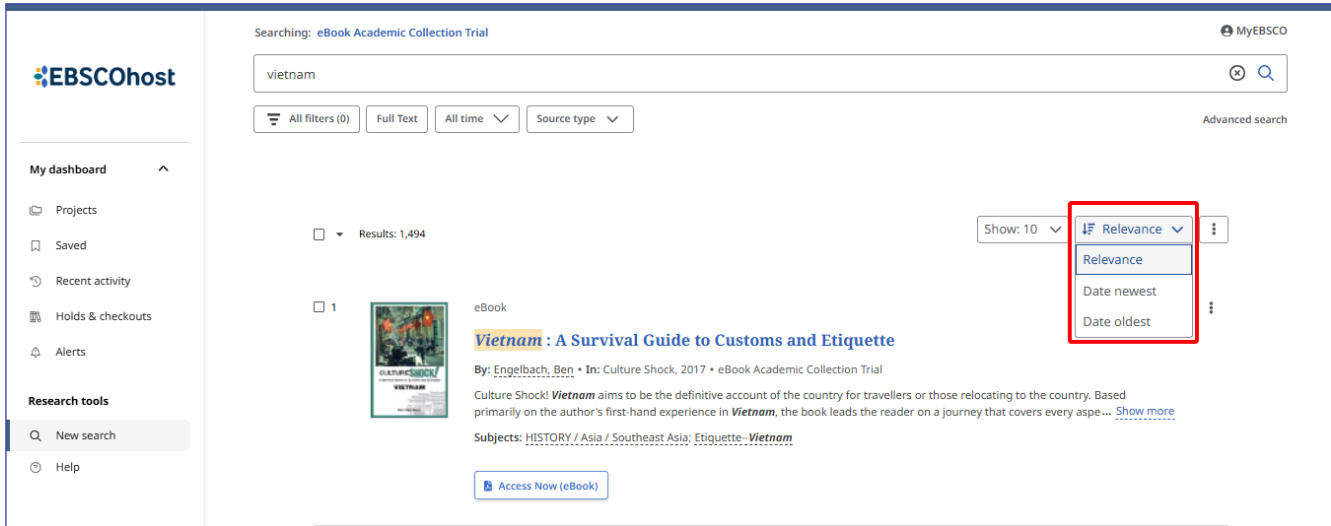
EBSCOhost

My dashboard

Projects

Saved

Recent activity

Holds & checkouts

Alerts

Research tools

New search

Help

Searching: eBook Academic Collection Trial

MyEBSCO

vietnam

All filters (0)  Full Text  All time  Source type

Advanced search

Results: 1,494

Show: 10

Relevance

Relevance

Date newest

Date oldest

1

CULTURE SHOCK! VIETNAM

eBook

Vietnam : A Survival Guide to Customs and Etiquette

By: Engelbach, Ben • In: Culture Shock, 2017 • eBook Academic Collection Trial

Culture Shock! Vietnam aims to be the definitive account of the country for travellers or those relocating to the country. Based primarily on the author's first-hand experience in Vietnam, the book leads the reader on a journey that covers every aspe... Show more

Subjects: HISTORY / Asia / Southeast Asia; Etiquette--Vietnam

Access Now (eBook)